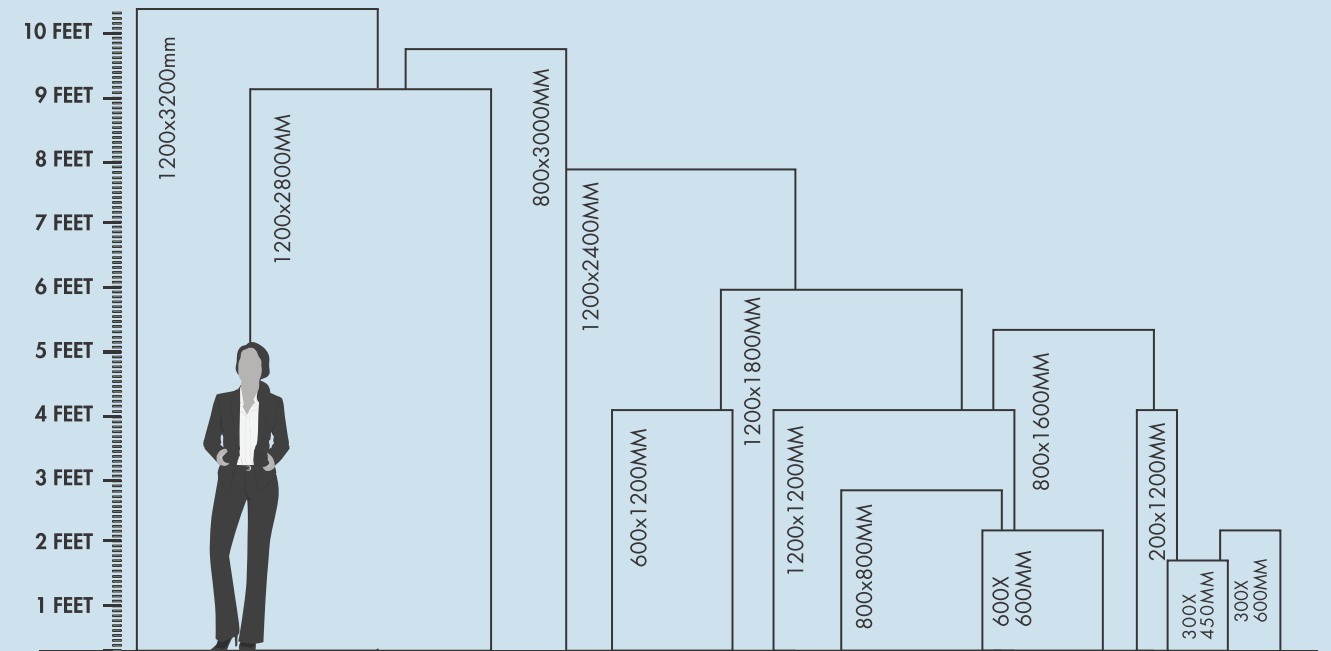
10 FEET
9 FEET
8 FEET
7 FEET
6 FEET
5 FEET
4 FEET
3 FEET
2 FEET
1 FEET

1200x3200mm
1200x2800MM
800x3000MM
1200x2400MM
600x1200MM
1200x1800MM
1200x1200MM
800x800MM
800x1600MM
600X 600MM
200x1200MM
300X 450MM
300X 600MM